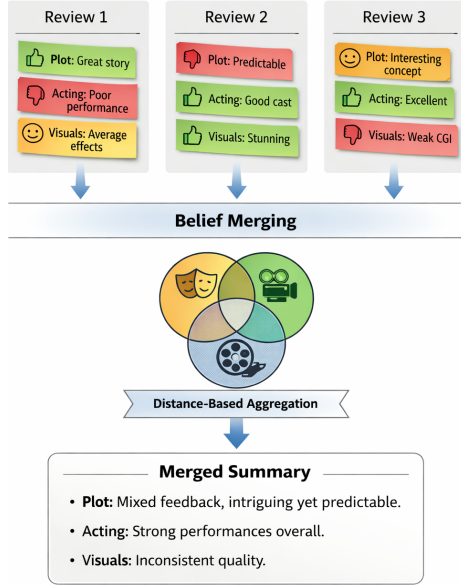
Review 1

Plot: Great story

Acting: Poor performance

Visuals: Average effects

Review 2

Plot: Predictable

Acting: Good cast

Visuals: Stunning

Review 3

Plot: Interesting concept

Acting: Excellent

Visuals: Weak CGI

Belief Merging

Distance-Based Aggregation

Merged Summary

• Plot: Mixed feedback, intriguing yet predictable.

• Acting: Strong performances overall.

• Visuals: Inconsistent quality.